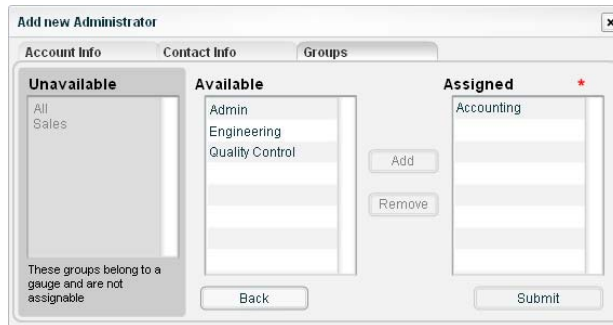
Add new Administrator

×

Account Info
Contact Info
Groups

Unavailable
All
Sales

These groups belong to a gauge and are not assignable

Available
Admin
Engineering
Quality Control

Add
Remove

Assigned *
Accounting

Back
Submit